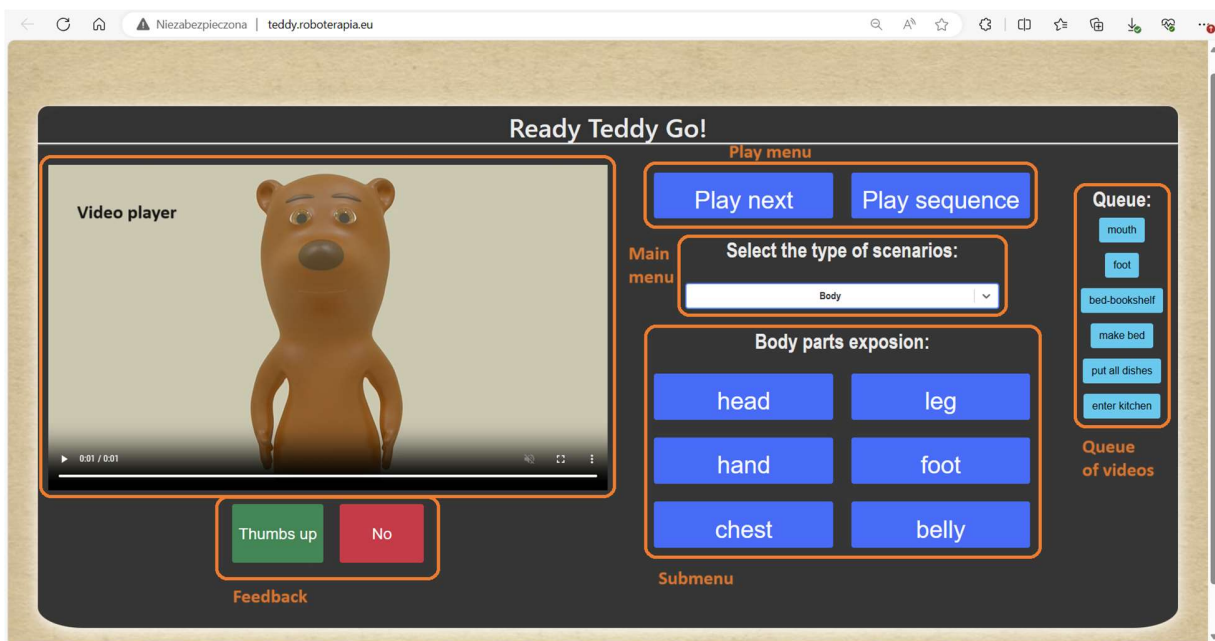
Niezabezpieczona | teddy.roboterapia.eu

Ready Teddy Go!

Play menu

Video player

0:01 / 0:01

Play next

Play sequence

Main menu

Select the type of scenarios:

Body

Body parts exposion:

head

leg

hand

foot

chest

belly

Submenu

Queue:

mouth

foot

bed-bookshelf

make bed

put all dishes

enter kitchen

Queue of videos

Thumbs up

No

Feedback